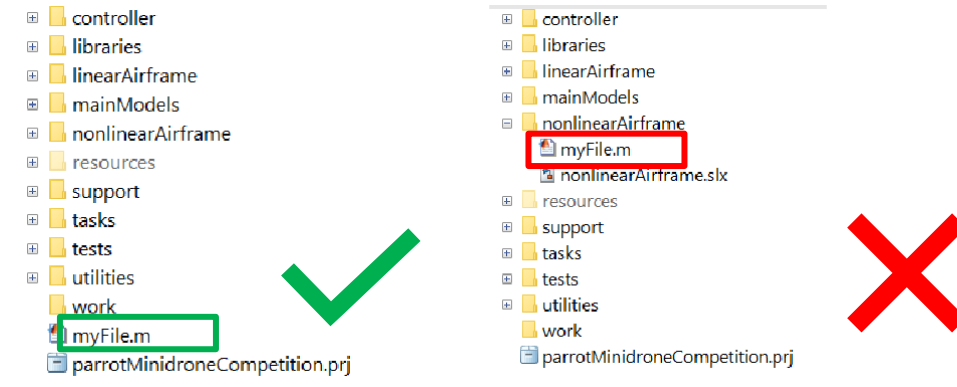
controller
libraries
linearAirframe
mainModels
nonlinearAirframe
resources
support
tasks
tests
utilities
work
myFile.m
parrotMinidroneCompetition.prj

controller
libraries
linearAirframe
mainModels
nonlinearAirframe
myFile.m
nonlinearAirframe.slx
resources
support
tasks
tests
utilities
work
parrotMinidroneCompetition.prj